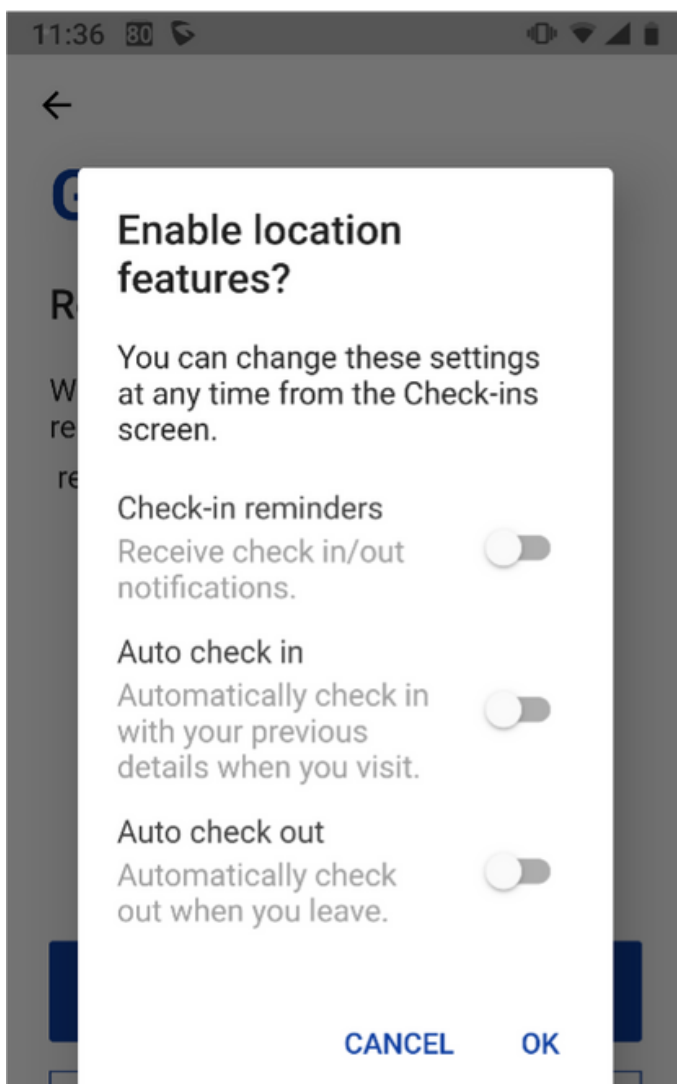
11:36 80

←

G

R

W
re
re

Enable location features?

You can change these settings at any time from the Check-ins screen.

Check-in reminders
Receive check in/out notifications.

Auto check in
Automatically check in with your previous details when you visit.

Auto check out
Automatically check out when you leave.

CANCEL OK